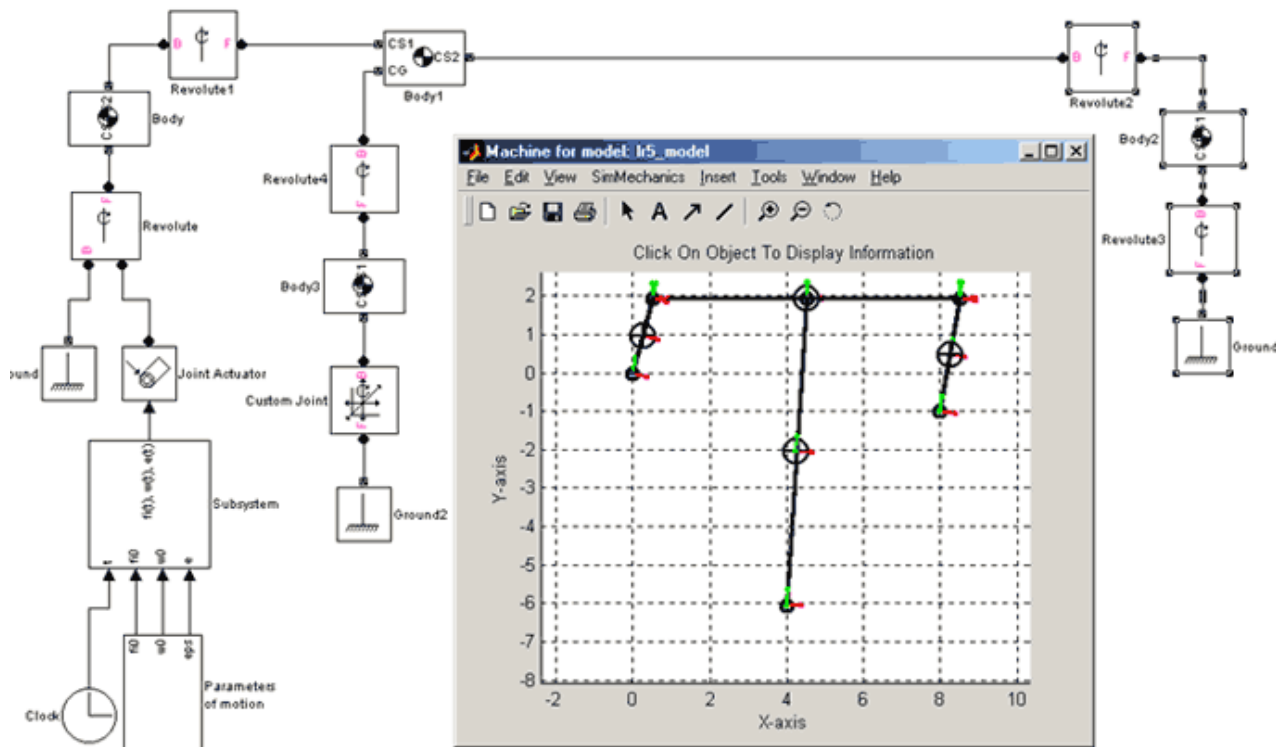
B F
Revolute1
CS1
CG
CS2
Body1
B F
Revolute2
CS2
Body
Body2
B
F
Revolute4
B F
Revolute
Revolute3
Body3
ound
Joint Actuator
Ground
Custom Joint
f(t), w(t), e(t)
Subsystem
Ground2
t f0 w0 e
f0 w0 eps
Parameters of motion
Clock

Machine for model: lr5_model
File Edit View SimMechanics Insert Tools Window Help
Click On Object To Display Information
2
1
0
-1
-2
-3
-4
-5
-6
-7
-8
Y-axis
-2 0 2 4 6 8 10
X-axis